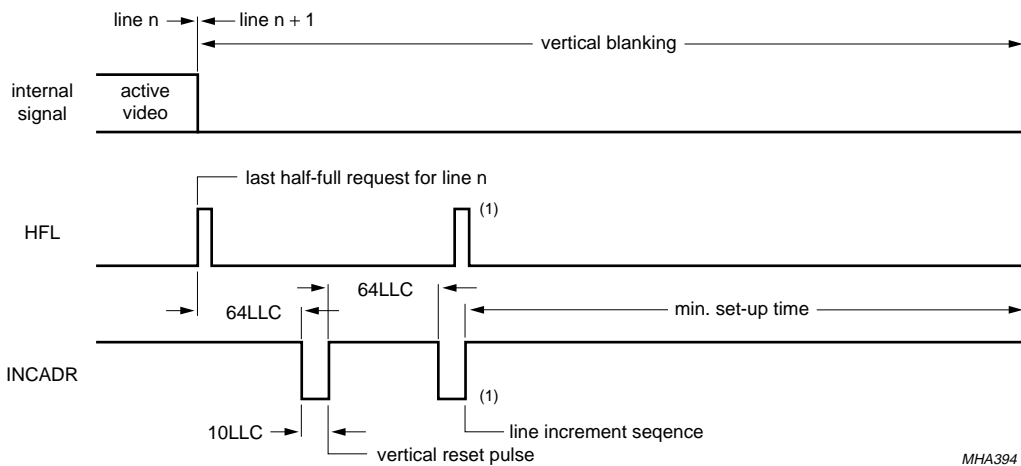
line n

line n + 1

vertical blanking

internal signal

active video

last half-full request for line n

HFL

(1)

64LLC

64LLC

min. set-up time

INCADR

(1)

10LLC

line increment seqence

vertical reset pulse

MHA394